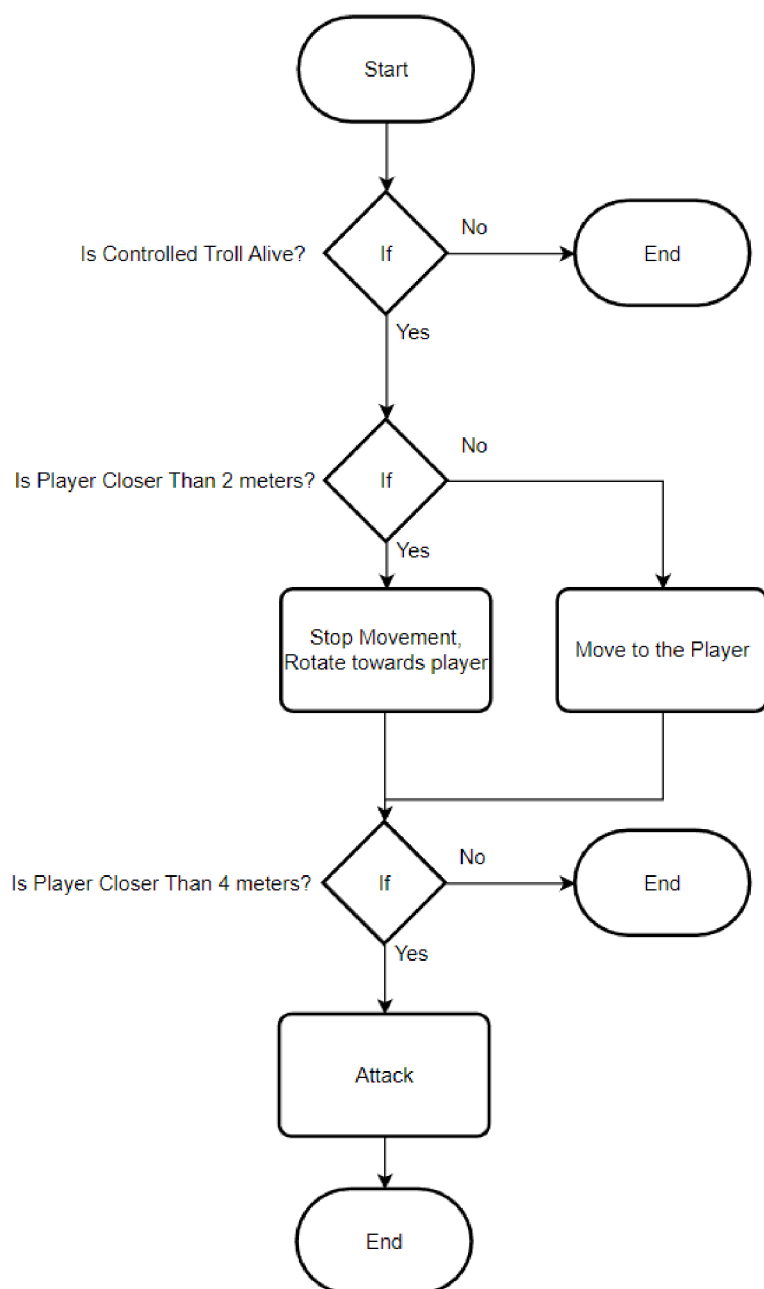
Start

Is Controlled Troll Alive?

If

No

End

Yes

No

Is Player Closer Than 2 meters?

If

Yes

Stop Movement, Rotate towards player

Move to the Player

No

Is Player Closer Than 4 meters?

If

End

Yes

Attack

End